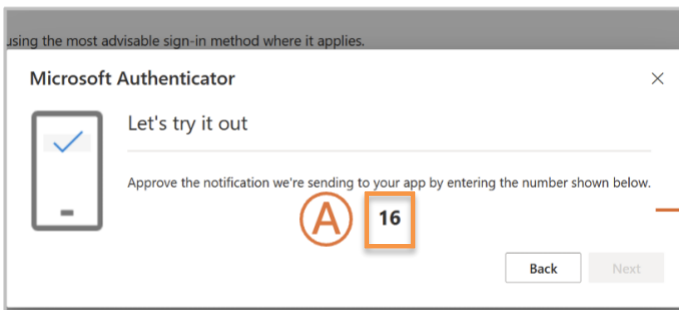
using the most advisable sign-in method where it applies.

Microsoft Authenticator

×

Let's try it out

Approve the notification we're sending to your app by entering the number shown below.

A

16

Back

Next